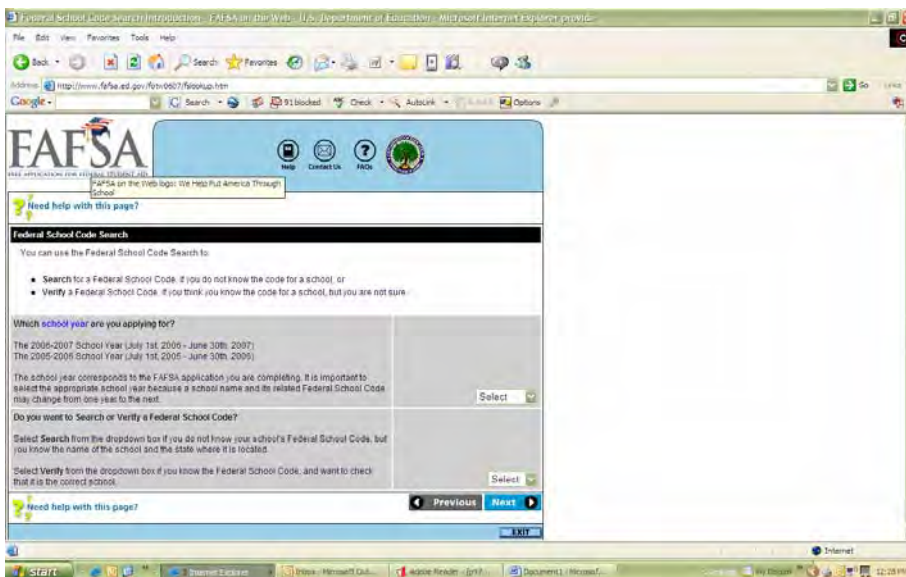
Federal School Code Search Introduction - FAFSA on the Web - U.S. Department of Education - Microsoft Internet Explorer provid

File Edit View Favorites Tools Help

Back Search Favorites

Address http://www.fafsa.ed.gov/fotw0607/fslookup.htm Go Links

Google Search 91 blocked Check AutoLink Options

FAFSA
FREE APPLICATION FOR FEDERAL STUDENT AID

Help Contact Us FAQs

FAFSA on the Web logo: We Help Put America Through School

Need help with this page?

Federal School Code Search

You can use the Federal School Code Search to:

• Search for a Federal School Code, if you do not know the code for a school, or
• Verify a Federal School Code, if you think you know the code for a school, but you are not sure.

Which school year are you applying for?

The 2006-2007 School Year (July 1st, 2006 - June 30th, 2007)
The 2005-2006 School Year (July 1st, 2005 - June 30th, 2006)

The school year corresponds to the FAFSA application you are completing. It is important to select the appropriate school year because a school name and its related Federal School Code may change from one year to the next.

Select

Do you want to Search or Verify a Federal School Code?

Select Search from the dropdown box if you do not know your school's Federal School Code, but you know the name of the school and the state where it is located.

Select Verify from the dropdown box if you know the Federal School Code, and want to check that it is the correct school.

Select

Need help with this page?

Previous Next

EXIT

Internet

start Internet Explorer Inbox - Microsoft Out... Adobe Reader - [p17... Document1 - Microsof... 12:28 PM